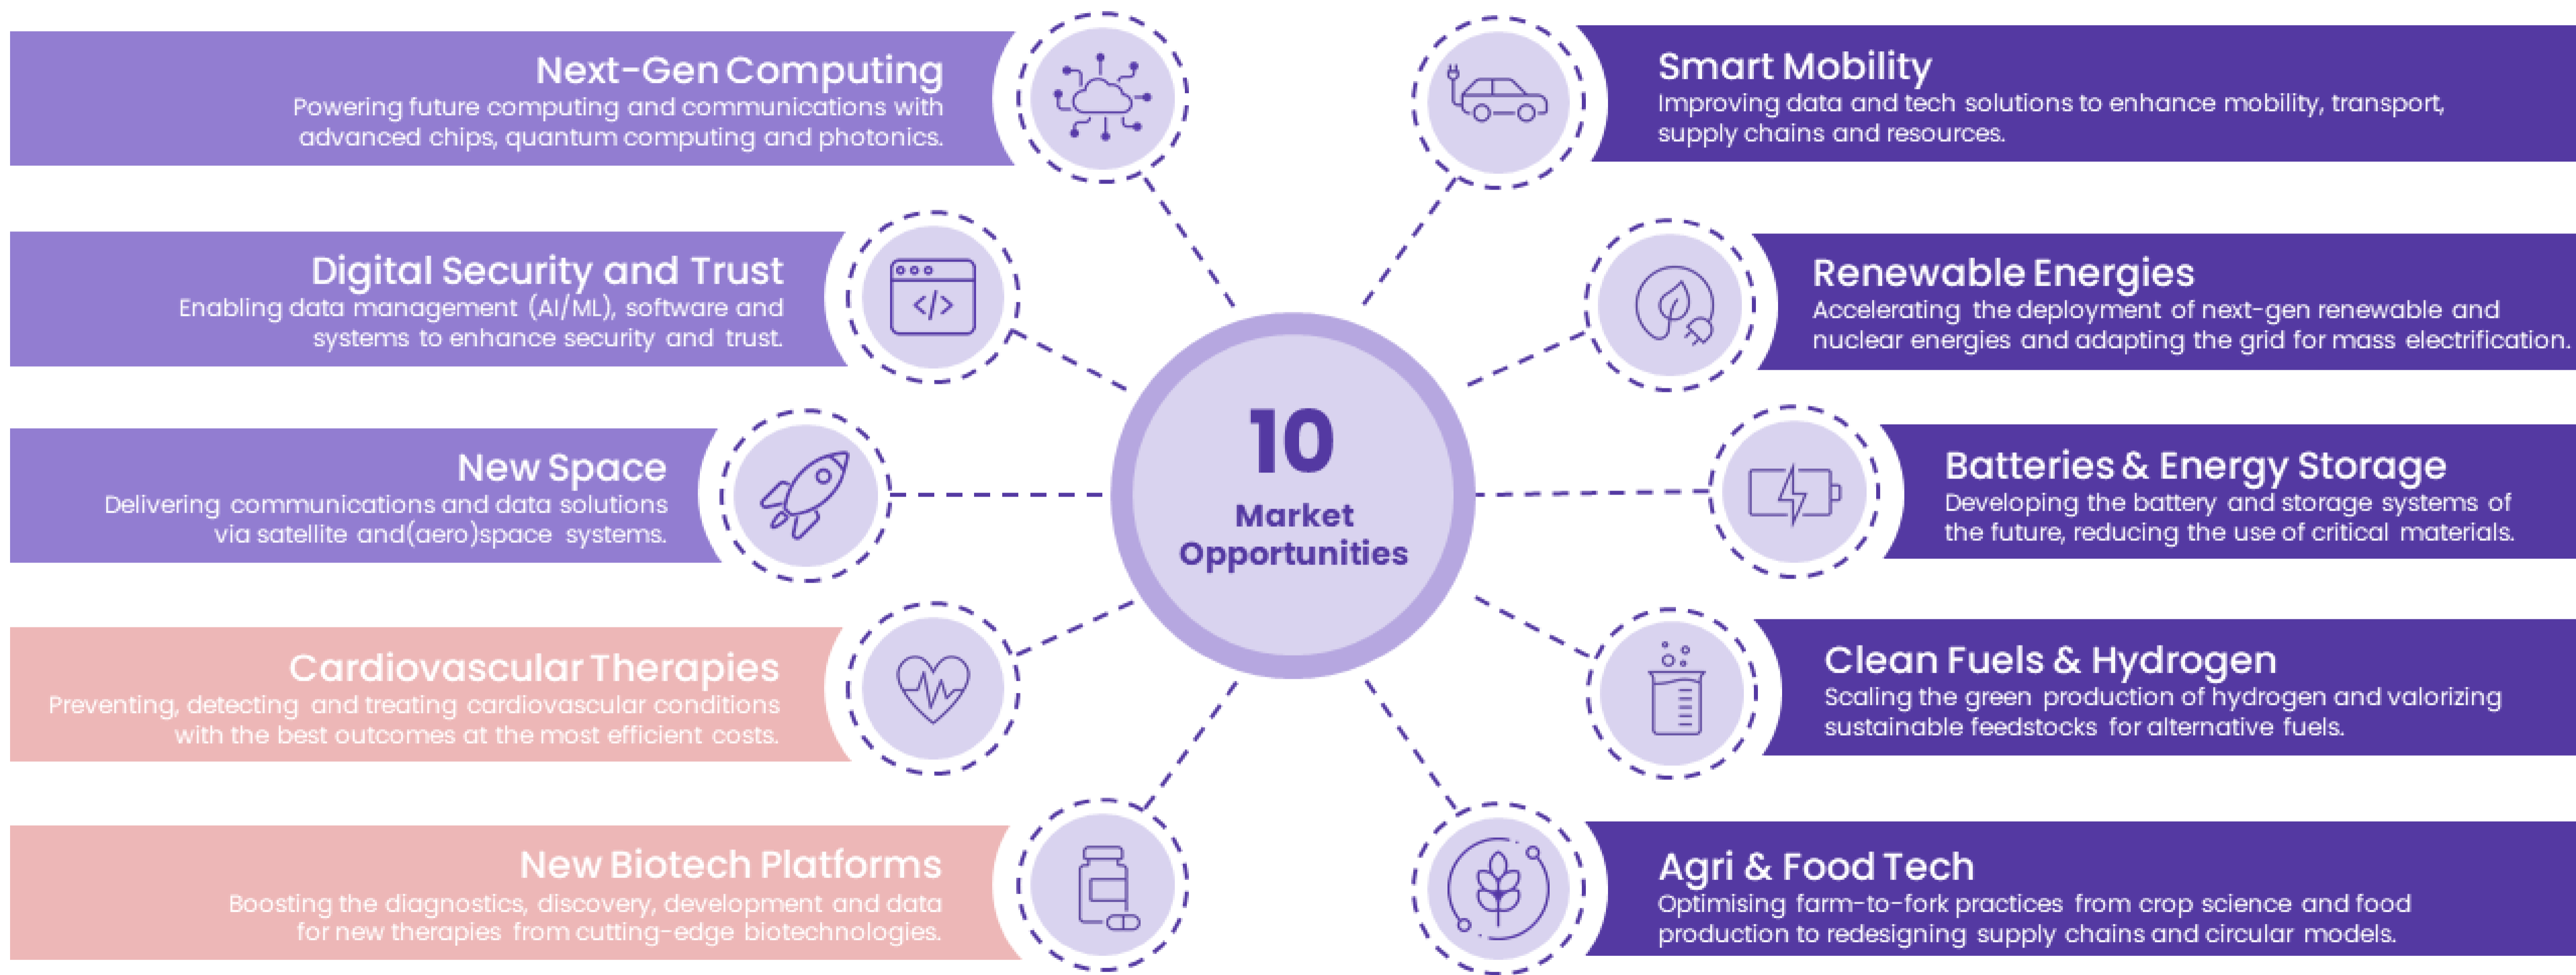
Next-Gen Computing
Powering future computing and communications with advanced chips, quantum computing and photonics.

Digital Security and Trust
Enabling data management (AI/ML), software and systems to enhance security and trust.

New Space
Delivering communications and data solutions via satellite and(aero)space systems.

Cardiovascular Therapies
Preventing, detecting and treating cardiovascular conditions with the best outcomes at the most efficient costs.

New Biotech Platforms
Boosting the diagnostics, discovery, development and data for new therapies from cutting-edge biotechnologies.

10
Market Opportunities

Smart Mobility
Improving data and tech solutions to enhance mobility, transport, supply chains and resources.

Renewable Energies
Accelerating the deployment of next-gen renewable and nuclear energies and adapting the grid for mass electrification.

Batteries & Energy Storage
Developing the battery and storage systems of the future, reducing the use of critical materials.

Clean Fuels & Hydrogen
Scaling the green production of hydrogen and valorizing sustainable feedstocks for alternative fuels.

Agri & Food Tech
Optimising farm-to-fork practices from crop science and food production to redesigning supply chains and circular models.